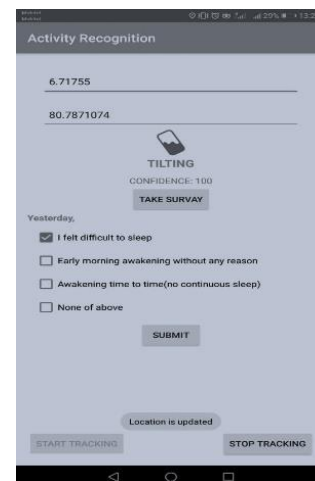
Activity Recognition

6.71755

80.7871074

TILTING

CONFIDENCE: 100

TAKE SURVAY

Yesterday,

I felt difficult to sleep

Early morning awakening without any reason

Awakening time to time(no continuous sleep)

None of above

SUBMIT

Location is updated

START TRACKING

STOP TRACKING